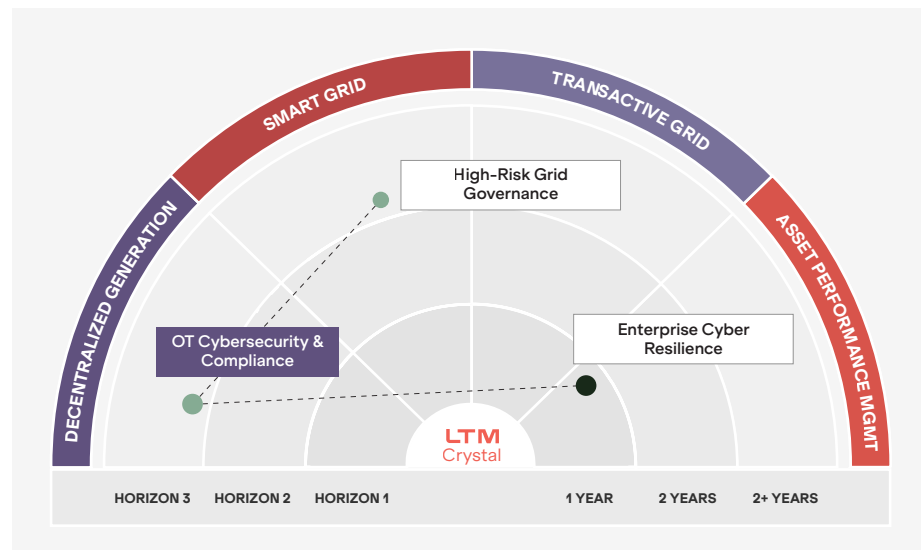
SMART GRID
TRANSACTIVE GRID
DECENTRALIZED GENERATION
ASSET PERFORMANCE MGMT

High-Risk Grid Governance

OT Cybersecurity & Compliance

Enterprise Cyber Resilience

LTM Crystal

HORIZON 3 HORIZON 2 HORIZON 1 1 YEAR 2 YEARS 2+ YEARS